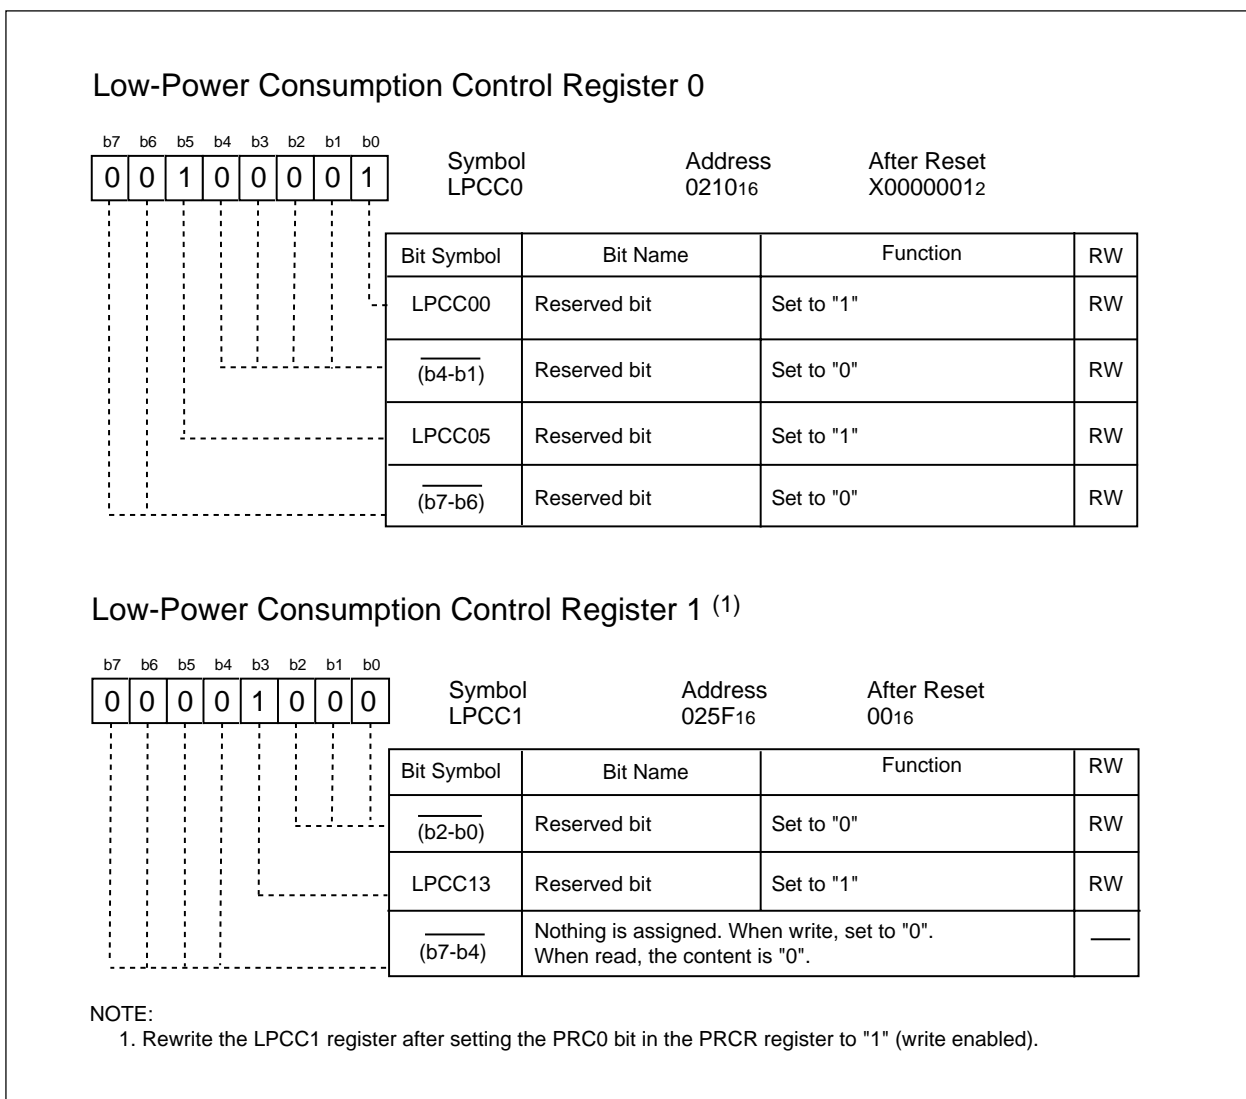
Low-Power Consumption Control Register 0

b7 b6 b5 b4 b3 b2 b1 b0
0 0 1 0 0 0 0 1

Symbol
LPCC0

Address
$0210_{16}$

After Reset
$X0000001_2$

| Bit Symbol | Bit Name | Function | RW |
|---|---|---|---|
| LPCC00 | Reserved bit | Set to "1" | RW |
| $\overline{\phantom{xx}}$ (b4-b1) | Reserved bit | Set to "0" | RW |
| LPCC05 | Reserved bit | Set to "1" | RW |
| $\overline{\phantom{xx}}$ (b7-b6) | Reserved bit | Set to "0" | RW |

Low-Power Consumption Control Register 1 (1)

b7 b6 b5 b4 b3 b2 b1 b0
0 0 0 0 1 0 0 0

Symbol
LPCC1

Address
$025F_{16}$

After Reset
$00_{16}$

| Bit Symbol | Bit Name | Function | RW |
|---|---|---|---|
| $\overline{\phantom{xx}}$ (b2-b0) | Reserved bit | Set to "0" | RW |
| LPCC13 | Reserved bit | Set to "1" | RW |
| $\overline{\phantom{xx}}$ (b7-b4) | Nothing is assigned. When write, set to "0". When read, the content is "0". | | — |

NOTE:
1. Rewrite the LPCC1 register after setting the PRC0 bit in the PRCR register to "1" (write enabled).